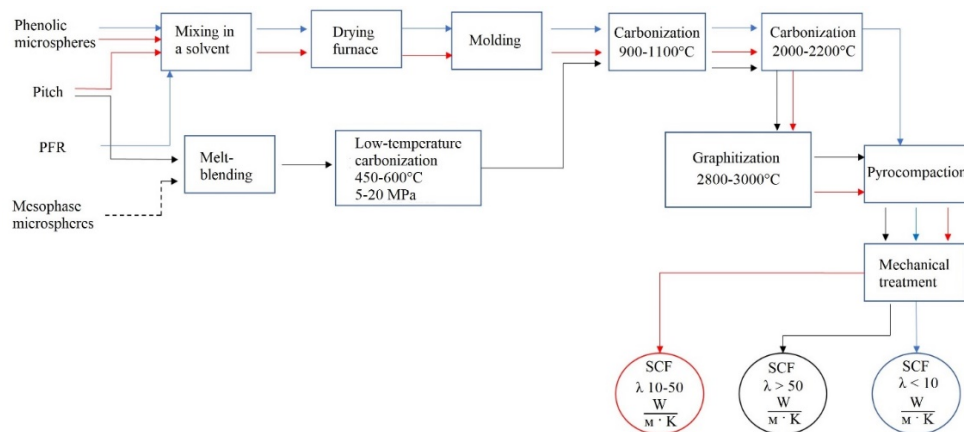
Phenolic microspheres

Pitch

PFR

Mesophase microspheres

Mixing in a solvent

Drying furnace

Molding

Carbonization 900-1100°C

Carbonization 2000-2200°C

Melt-blending

Low-temperature carbonization 450-600°C 5-20 MPa

Graphitization 2800-3000°C

Pyrocompaction

Mechanical treatment

SCF λ 10-50 $\frac{W}{м \cdot K}$

SCF λ > 50 $\frac{W}{м \cdot K}$

SCF λ < 10 $\frac{W}{м \cdot K}$